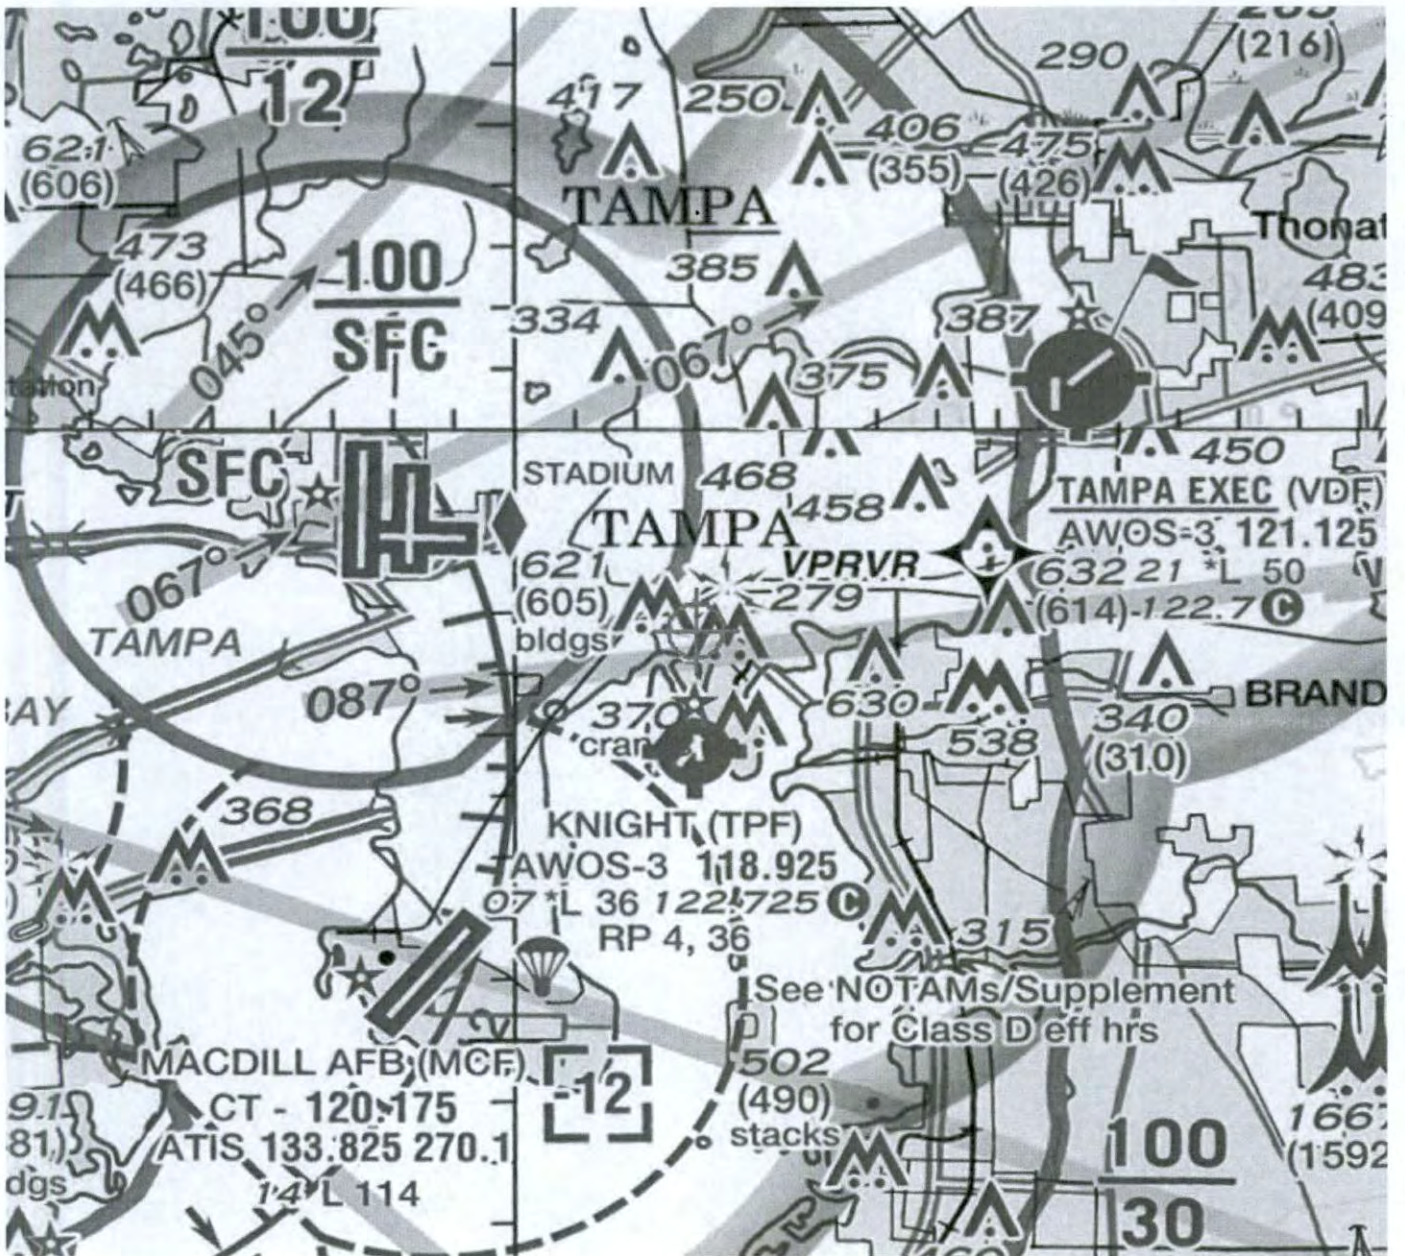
100
12
621
(606)
473
(466)
045°
100
SFC
tation
417
250
TAMPA
406
(355)
475
(426)
290
(216)
Thonat
483
(409
385
334
067°
387
375
SFC
STADIUM
468
TAMPA
458
450
TAMPA EXEC (VDF)
AWOS-3 121.125
VPRVR
632 21 *L 50
(614)-122.7 C
067°
TAMPA
621
(605)
bldgs
279
630
538
340
(310)
BRAND
AY
087°
370
cran
368
KNIGHT (TPF)
AWOS-3 118.925
07 *L 36 122.725 C
RP 4, 36
315
See NOTAMs/Supplement
for Class D eff hrs
MACDILL AFB (MCF)
CT - 120.175
ATIS 133.825 270.1
14 L 114
12
502
(490)
stacks
100
30
91
81)
dgs
166
(1592